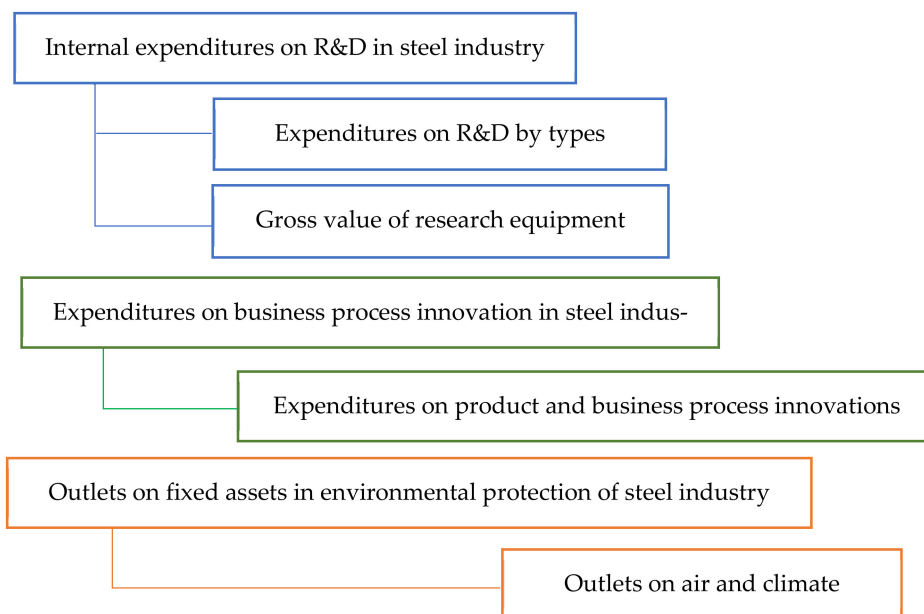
Internal expenditures on R&D in steel industry

Expenditures on R&D by types

Gross value of research equipment

Expenditures on business process innovation in steel indus-

Expenditures on product and business process innovations

Outlets on fixed assets in environmental protection of steel industry

Outlets on air and climate